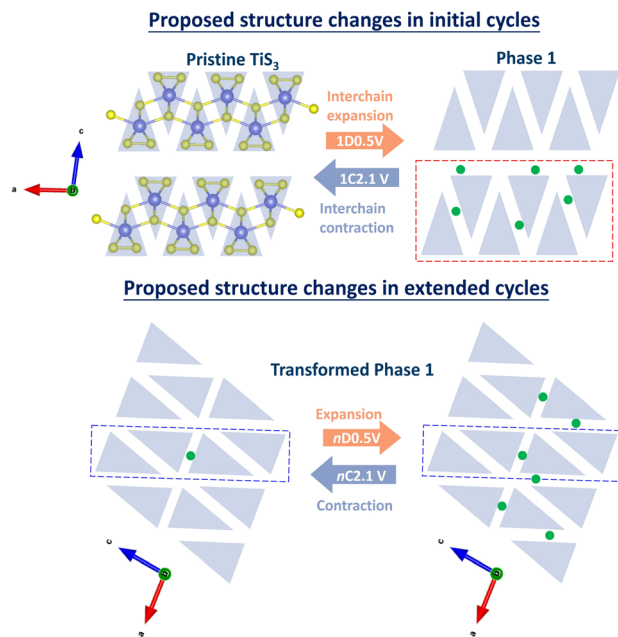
Proposed structure changes in initial cycles

Pristine TiS$_3$

Phase 1

c

a

b

Interchain expansion

1D0.5V

1C2.1 V

Interchain contraction

Proposed structure changes in extended cycles

Transformed Phase 1

Expansion

*n*D0.5V

*n*C2.1 V

Contraction

c

b

a

c

b

a